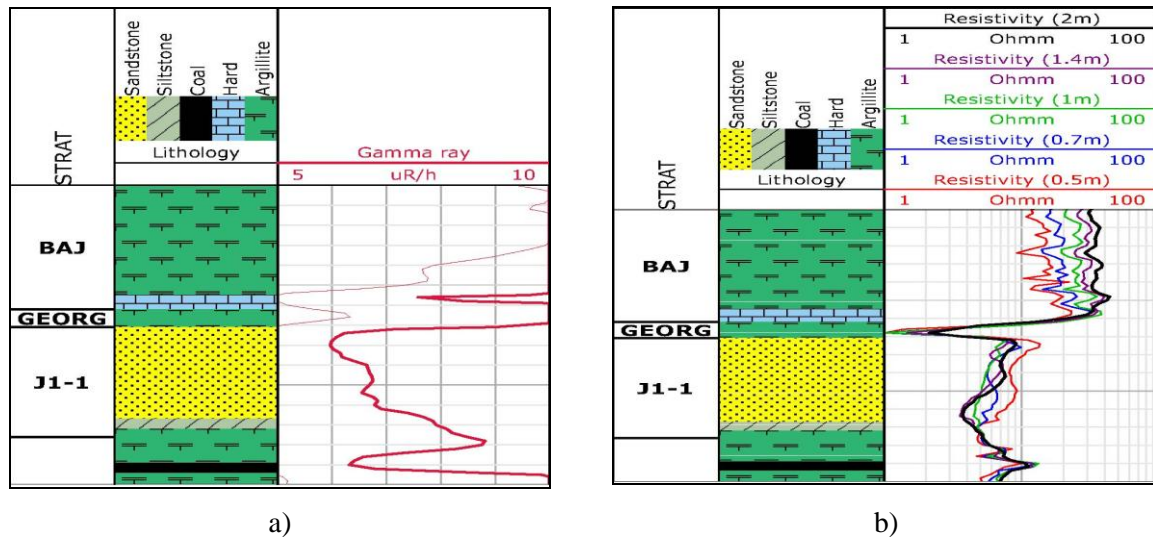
STRAT

Sandstone Siltstone Coal Hard Argillite

Lithology

Gamma ray

5 uR/h 10

BAJ

GEORG

J1-1

a)

STRAT

Sandstone Siltstone Coal Hard Argillite

Lithology

Resistivity (2m)

1 Ohmm 100

Resistivity (1.4m)

1 Ohmm 100

Resistivity (1m)

1 Ohmm 100

Resistivity (0.7m)

1 Ohmm 100

Resistivity (0.5m)

1 Ohmm 100

BAJ

GEORG

J1-1

b)